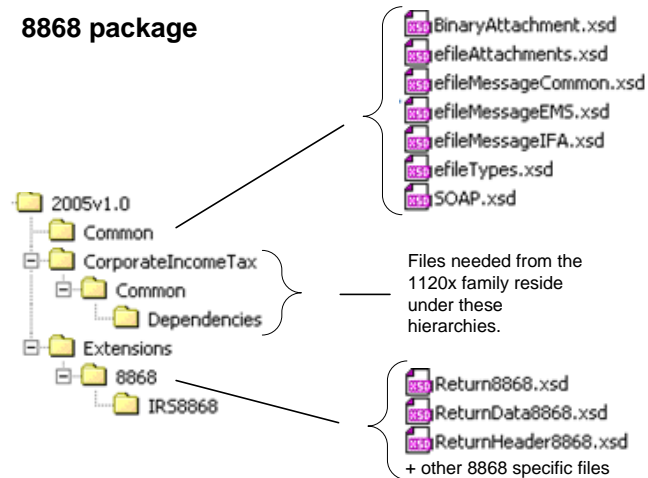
8868 package

BinaryAttachment.xsd
efileAttachments.xsd
efileMessageCommon.xsd
efileMessageEMS.xsd
efileMessageIFA.xsd
efileTypes.xsd
SOAP.xsd

2005v1.0
Common
CorporateIncomeTax
Common
Dependencies
Extensions
8868
IRS8868

Files needed from the 1120x family reside under these hierarchies.

Return8868.xsd
ReturnData8868.xsd
ReturnHeader8868.xsd
+ other 8868 specific files